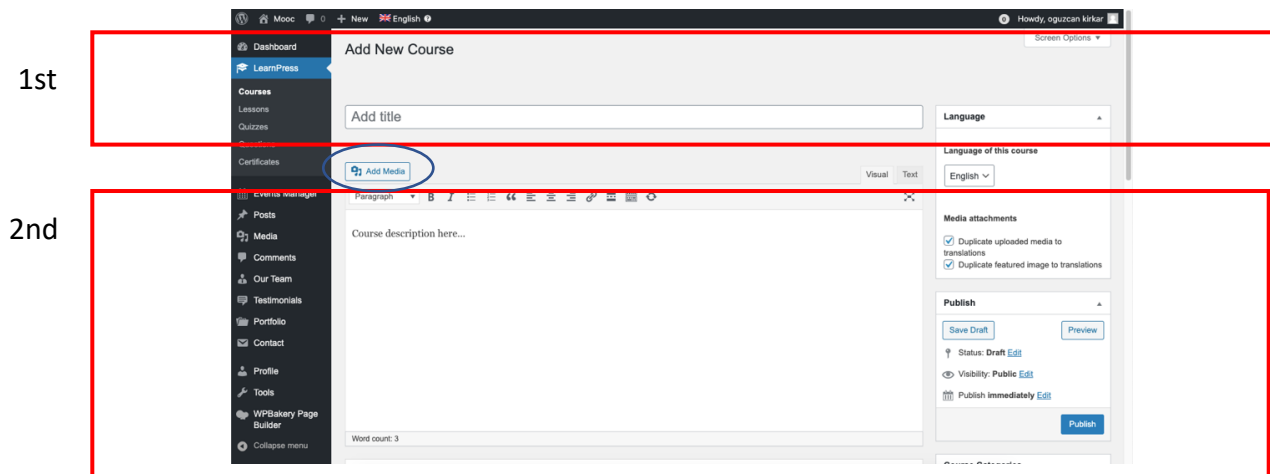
Mooc 0 + New English

Howdy, oguzcan kirkar

1st

2nd

Dashboard
LearnPress
Courses
Lessons
Quizzes
Questions
Certificates
Events Manager
Posts
Media
Comments
Our Team
Testimonials
Portfolio
Contact
Profile
Tools
WPBakery Page Builder
Collapse menu

Add New Course

Screen Options ▼

Add title

Add Media

Visual Text

Paragraph

Course description here...

Word count: 3

Language

Language of this course

English

Media attachments

Duplicate uploaded media to translations

Duplicate featured image to translations

Publish

Save Draft

Preview

Status: Draft Edit

Visibility: Public Edit

Publish immediately Edit

Publish

Course Categories